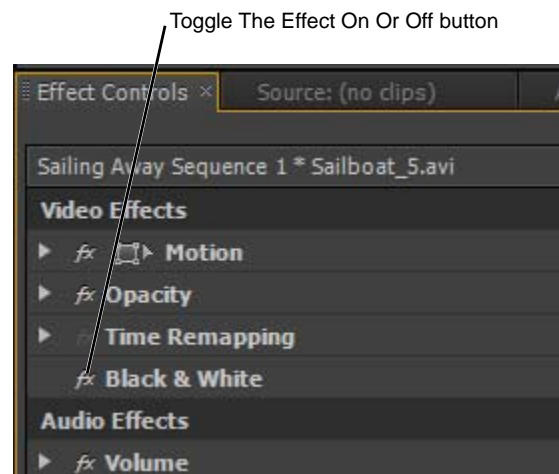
Toggle The Effect On Or Off button

Effect Controls ×

Source: (no clips)

Sailing Away Sequence 1 * Sailboat_5.avi

Video Effects

fx Motion

fx Opacity

Time Remapping

fx Black & White

Audio Effects

fx Volume